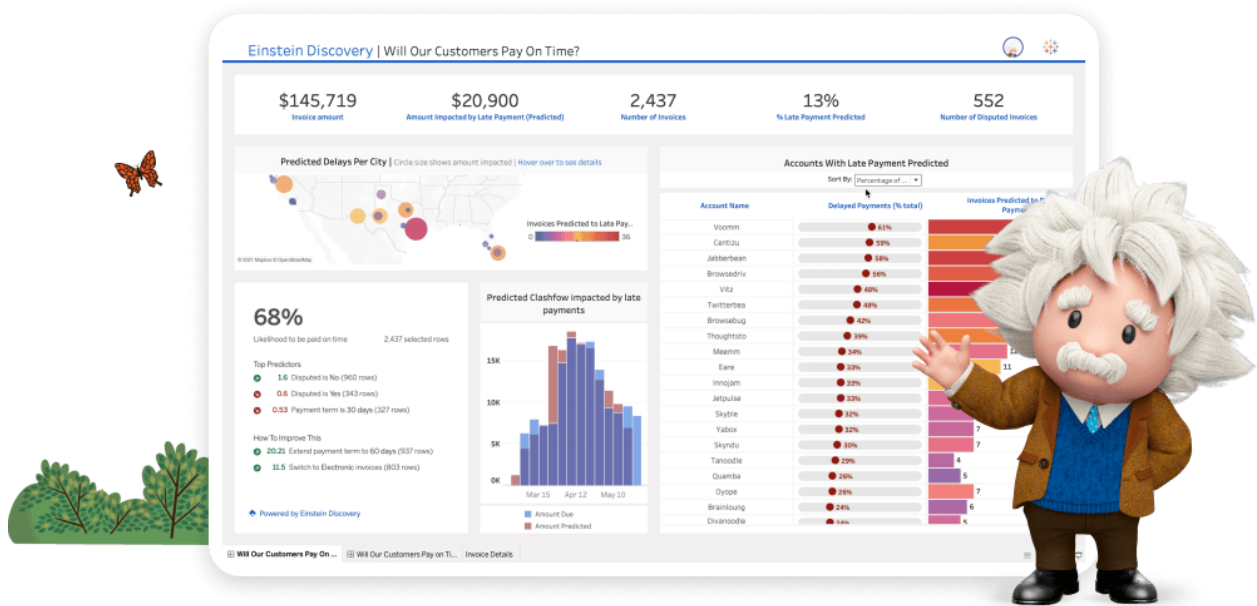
Einstein Discovery | Will Our Customers Pay On Time?

$145,719
Invoice amount

$20,900
Amount Impacted by Late Payment (Predicted)

2,437
Number of Invoices

13%
% Late Payment Predicted

552
Number of Disputed Invoices

Predicted Delays Per City | Circle size shows amount impacted | Hover over to see details

Invoices Predicted to Late Pay...
0 36

© 2021 Mapbox © OpenStreetMap

Accounts With Late Payment Predicted
Sort By: Percentage of ...

| Account Name | Delayed Payments (% total) | Invoices Predicted to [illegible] Payme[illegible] |
|---|---|---|
| Voomm | 61% | |
| Centizu | 59% | |
| Jabberbean | 58% | |
| Browsedriv | 56% | |
| Vitz | 48% | |
| Twitterbea | 48% | |
| Browsebug | 42% | |
| Thoughtsto | 39% | |
| Meemm | 34% | 1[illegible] |
| Eare | 33% | 11 |
| Innojam | 33% | |
| Jetpulse | 33% | |
| Skyble | 32% | |
| Yabox | 32% | 7 |
| Skyndu | 30% | 7 |
| Tanoodle | 29% | 4 |
| Quamba | 26% | 5 |
| Oyope | 26% | 7 |
| Brainloung | 24% | 6 |
| Divanoodle | 24% | 5 |

68%
Likelihood to be paid on time
2,437 selected rows

Top Predictors
1.6 Disputed is No (960 rows)
0.6 Disputed is Yes (343 rows)
0.53 Payment term is 30 days (327 rows)

How To Improve This
20.21 Extend payment term to 60 days (937 rows)
11.5 Switch to Electronic invoices (803 rows)

Powered by Einstein Discovery

Predicted Clashfow impacted by late payments
15K
10K
5K
0K
Mar 15 Apr 12 May 10
Amount Due
Amount Predicted

Will Our Customers Pay On ... | Will Our Customers Pay on Ti... | Invoice Details